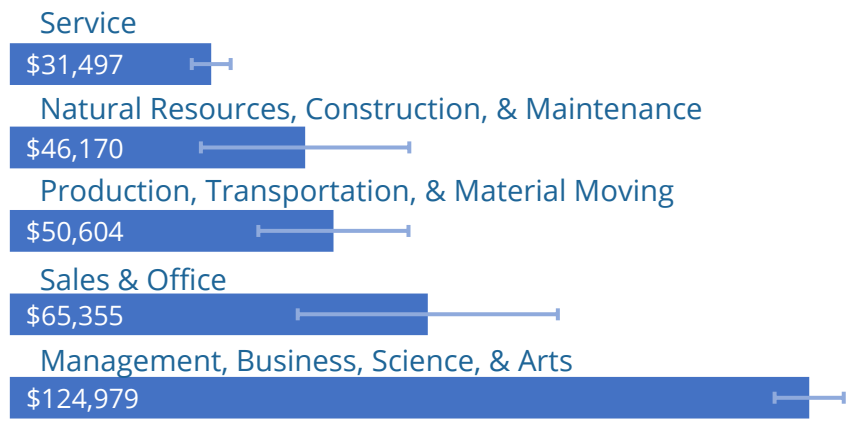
Service
\$31,497

Natural Resources, Construction, & Maintenance
\$46,170

Production, Transportation, & Material Moving
\$50,604

Sales & Office
\$65,355

Management, Business, Science, & Arts
\$124,979